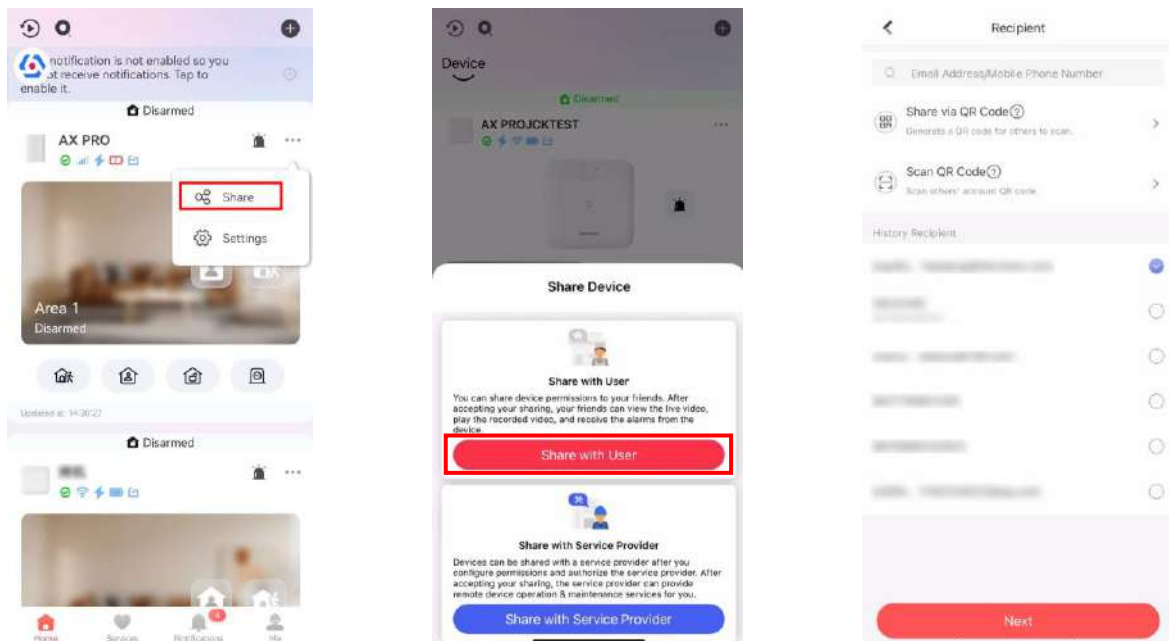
notification is not enabled so you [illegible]ot receive notifications. Tap to enable it.

Disarmed

AX PRO

Share

Settings

Area 1
Disarmed

Updated at: 14:30:22

Disarmed

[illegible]

Home Services Notifications Me

Device

Disarmed

AX PROJCKTEST

Share Device

Share with User

You can share device permissions to your friends. After accepting your sharing, your friends can view the live video, play the recorded video, and receive the alarms from the device.

Share with User

Share with Service Provider

Devices can be shared with a service provider after you configure permissions and authorize the service provider. After accepting your sharing, the service provider can provide remote device operation & maintenance services for you.

Share with Service Provider

Recipient

Email Address/Mobile Phone Number

Share via QR Code

Generate a QR code for others to scan.

Scan QR Code

Scan others' account QR code.

History Recipient

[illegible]

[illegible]

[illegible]

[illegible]

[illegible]

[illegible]

Next